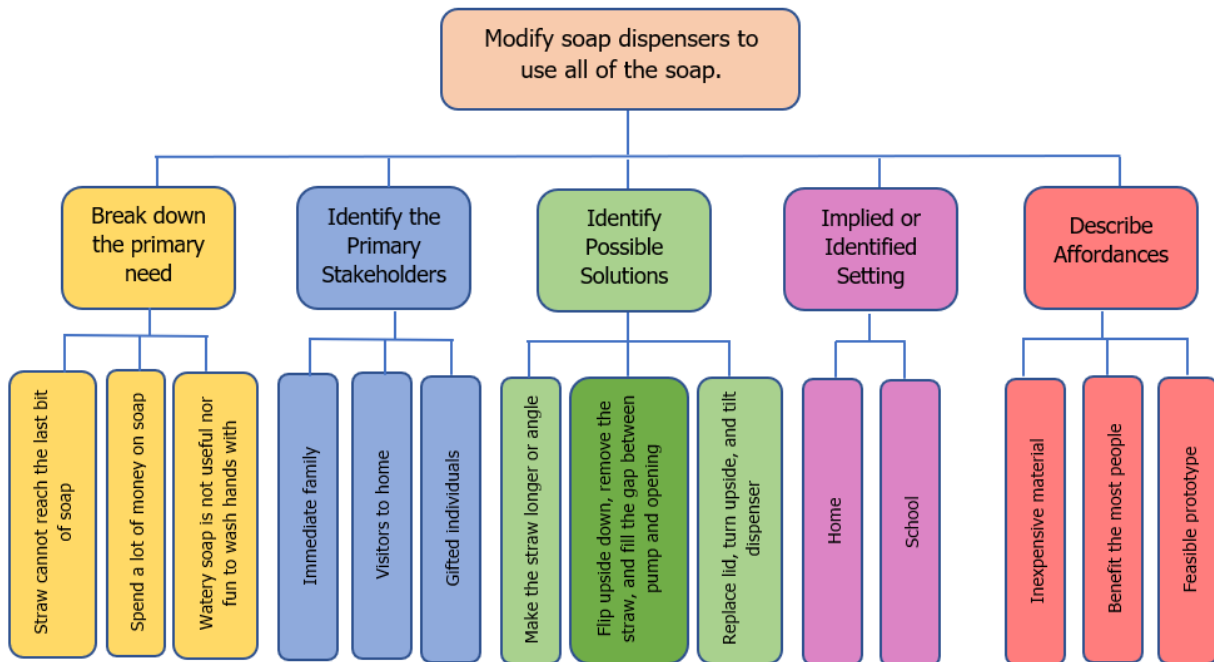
Modify soap dispensers to use all of the soap.

Break down the primary need

Straw cannot reach the last bit of soap

Spend a lot of money on soap

Watery soap is not useful nor fun to wash hands with

Identify the Primary Stakeholders

Immediate family

Visitors to home

Gifted individuals

Identify Possible Solutions

Make the straw longer or angle

Flip upside down, remove the straw, and fill the gap between pump and opening

Replace lid, turn upside, and tilt dispenser

Implied or Identified Setting

Home

School

Describe Affordances

Inexpensive material

Benefit the most people

Feasible prototype